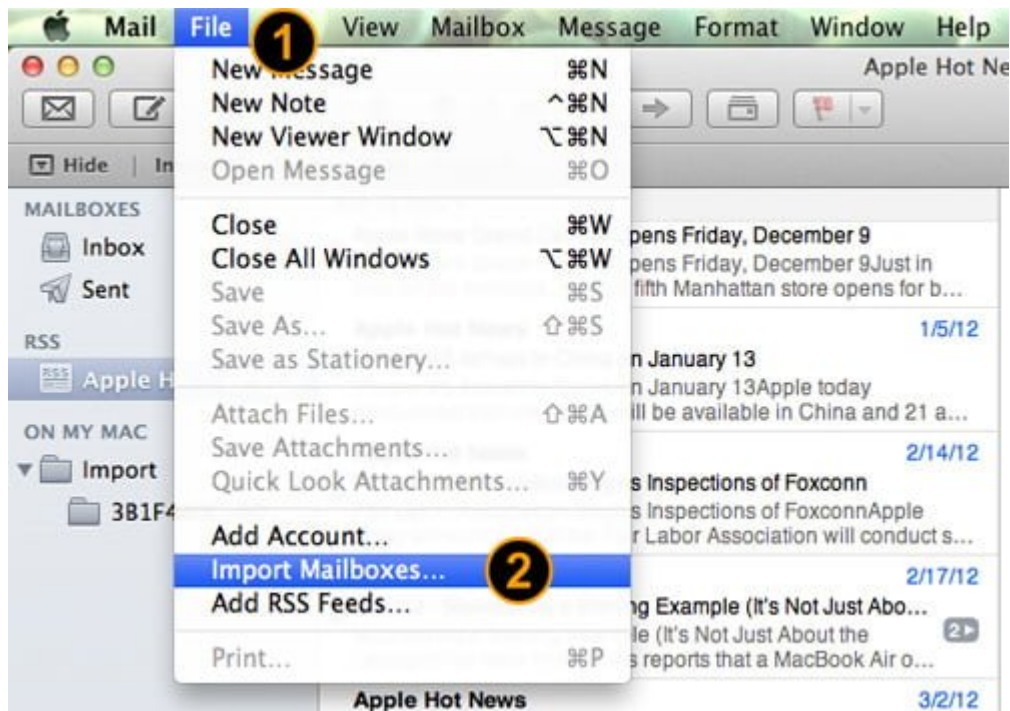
Mail File 1 View Mailbox Message Format Window Help

Apple Hot Ne

Hide | In

MAILBOXES
Inbox
Sent
RSS
Apple H
ON MY MAC
Import
3B1F4

New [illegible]essage ⌘N
New Note ^⌘N
New Viewer Window ⌥⌘N
Open Message ⌘O

Close ⌘W
Close All Windows ⌥⌘W
Save ⌘S
Save As... ⇧⌘S
Save as Stationery...

Attach Files... ⇧⌘A
Save Attachments...
Quick Look Attachments... ⌘Y

Add Account...
Import Mailboxes... 2
Add RSS Feeds...

Print... ⌘P

pens Friday, December 9
pens Friday, December 9Just in
fifth Manhattan store opens for b...

1/5/12
n January 13
n January 13Apple today
ill be available in China and 21 a...

2/14/12
s Inspections of Foxconn
s Inspections of FoxconnApple
r Labor Association will conduct s...

2/17/12
g Example (It's Not Just Abo...
le (It's Not Just About the
s reports that a MacBook Air o...
2

Apple Hot News 3/2/12